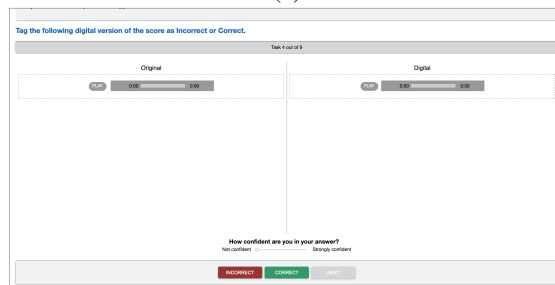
Tag the following digital version of the score as Incorrect or Correct.

Task 4 out of 9

Original

PLAY 0:00 0:00

Digital

PLAY 0:00 0:00

How confident are you in your answer?

Not confident Strongly confident

INCORRECT CORRECT NEXT